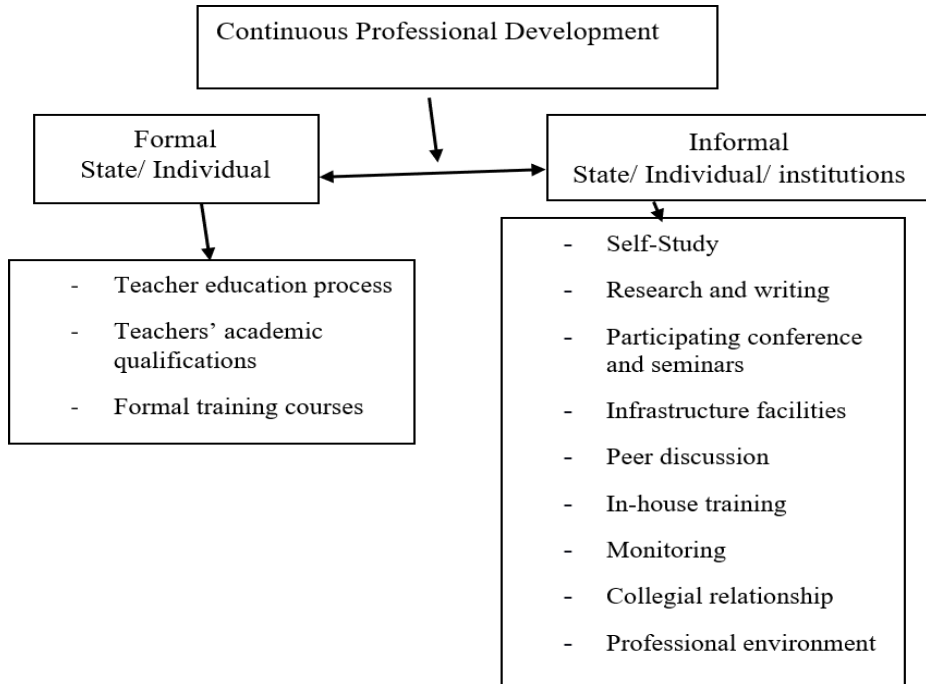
Continuous Professional Development

Formal
State/ Individual

Informal
State/ Individual/ institutions

- Teacher education process
- Teachers' academic qualifications
- Formal training courses

- Self-Study
- Research and writing
- Participating conference and seminars
- Infrastructure facilities
- Peer discussion
- In-house training
- Monitoring
- Collegial relationship
- Professional environment